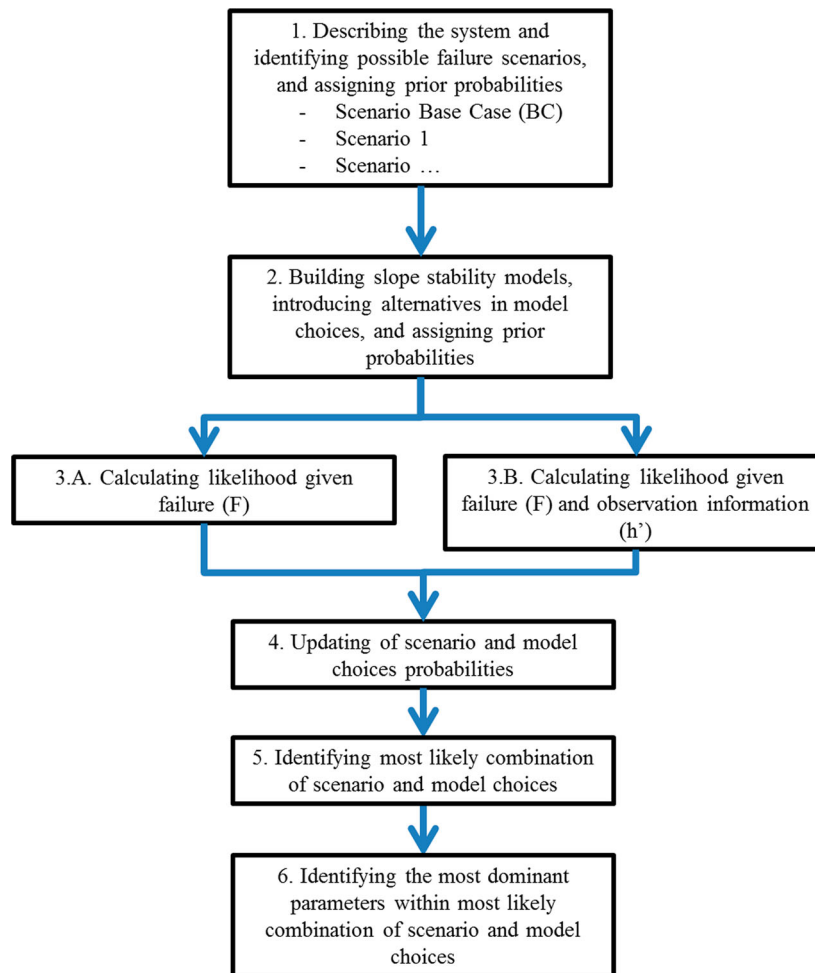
1. Describing the system and identifying possible failure scenarios, and assigning prior probabilities
- Scenario Base Case (BC)
- Scenario 1
- Scenario …

2. Building slope stability models, introducing alternatives in model choices, and assigning prior probabilities

3.A. Calculating likelihood given failure (F)

3.B. Calculating likelihood given failure (F) and observation information (h’)

4. Updating of scenario and model choices probabilities

5. Identifying most likely combination of scenario and model choices

6. Identifying the most dominant parameters within most likely combination of scenario and model choices